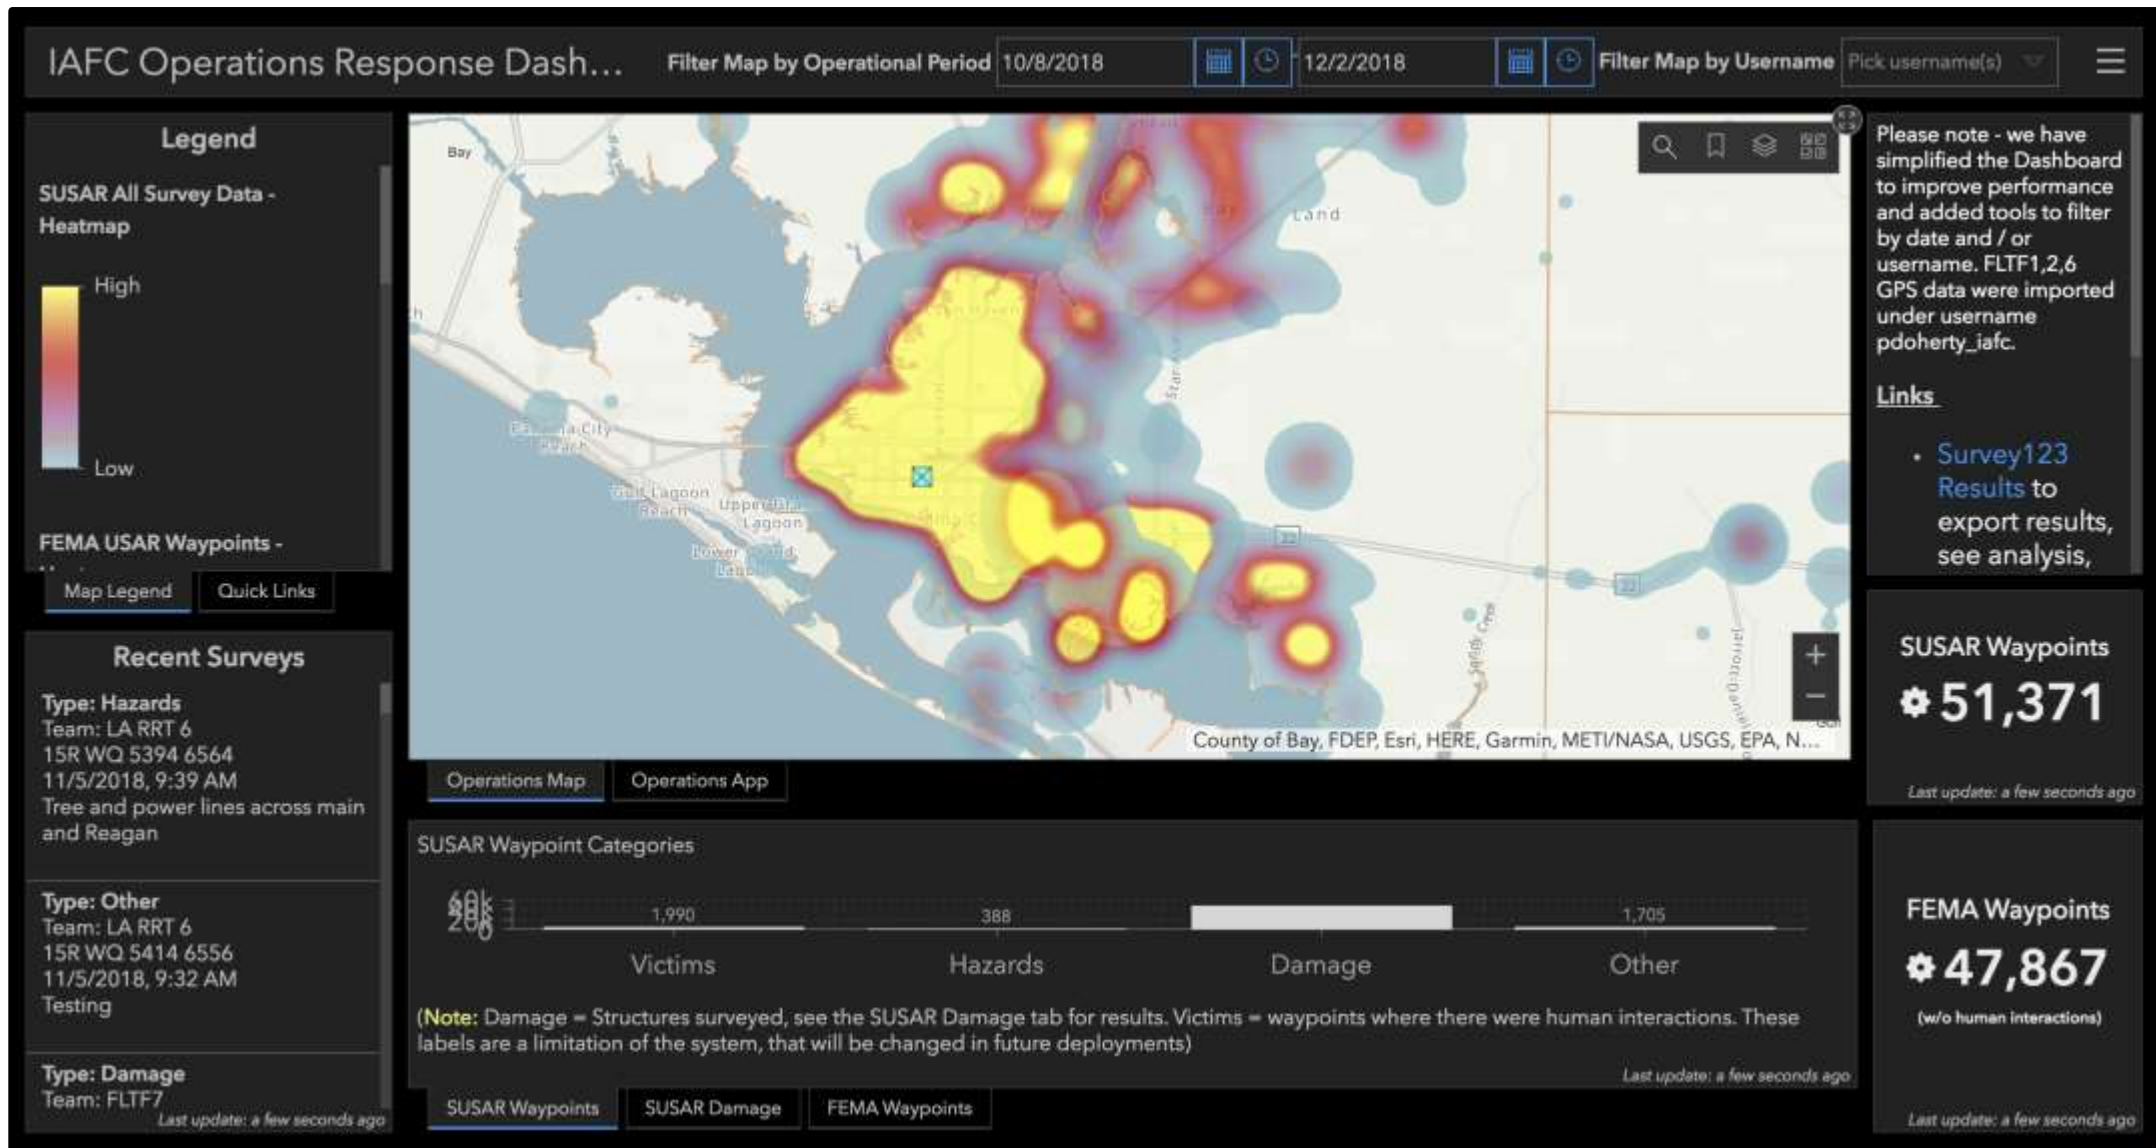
IAFC Operations Response Dash...

Filter Map by Operational Period 10/8/2018 12/2/2018 Filter Map by Username Pick username(s)

Legend

SUSAR All Survey Data - Heatmap

High

Low

FEMA USAR Waypoints -

Map Legend Quick Links

Recent Surveys

Type: Hazards
Team: LA RRT 6
15R WQ 5394 6564
11/5/2018, 9:39 AM
Tree and power lines across main and Reagan

Type: Other
Team: LA RRT 6
15R WQ 5414 6556
11/5/2018, 9:32 AM
Testing

Type: Damage
Team: FLTF7

Last update: a few seconds ago

Bay

Panama City Beach

Upper Grand Lagoon

Lower Grand Lagoon

Land

County of Bay, FDEP, Esri, HERE, Garmin, METI/NASA, USGS, EPA, N...

Operations Map Operations App

SUSAR Waypoint Categories

1,990 388 1,705

Victims Hazards Damage Other

(Note: Damage = Structures surveyed, see the SUSAR Damage tab for results. Victims = waypoints where there were human interactions. These labels are a limitation of the system, that will be changed in future deployments)

Last update: a few seconds ago

SUSAR Waypoints SUSAR Damage FEMA Waypoints

Please note - we have simplified the Dashboard to improve performance and added tools to filter by date and / or username. FLTF1,2,6 GPS data were imported under username pdoherty_iafc.

Links

• Survey123 Results to export results, see analysis,

SUSAR Waypoints

51,371

Last update: a few seconds ago

FEMA Waypoints

47,867

(w/o human interactions)

Last update: a few seconds ago